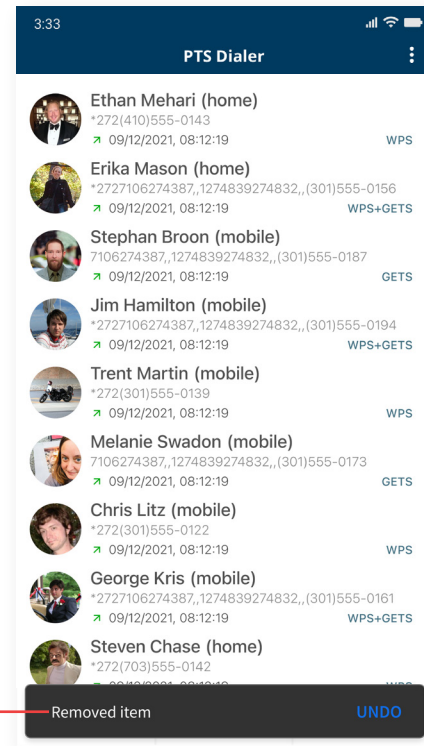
3:33

PTS Dialer

Ethan Mehari (home)
*272(410)555-0143
↗ 09/12/2021, 08:12:19 WPS

Erika Mason (home)
*2727106274387,,1274839274832,,(301)555-0156
↗ 09/12/2021, 08:12:19 WPS+GETS

Stephan Broon (mobile)
7106274387,,1274839274832,,(301)555-0187
↗ 09/12/2021, 08:12:19 GETS

Jim Hamilton (mobile)
*2727106274387,,1274839274832,,(301)555-0194
↗ 09/12/2021, 08:12:19 WPS+GETS

Trent Martin (mobile)
*272(301)555-0139
↗ 09/12/2021, 08:12:19 WPS

Melanie Swadon (mobile)
7106274387,,1274839274832,,(301)555-0173
↗ 09/12/2021, 08:12:19 GETS

Chris Litz (mobile)
*272(301)555-0122
↗ 09/12/2021, 08:12:19 WPS

George Kris (mobile)
*2727106274387,,1274839274832,,(301)555-0161
↗ 09/12/2021, 08:12:19 WPS+GETS

Steven Chase (home)
*272(703)555-0142
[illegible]

Removed item UNDO